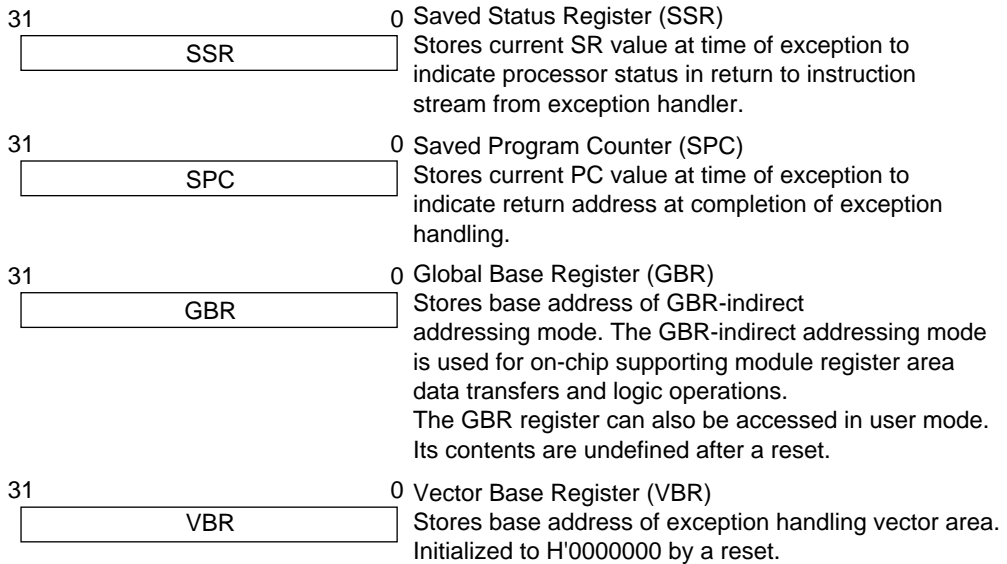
31 0

SSR

Saved Status Register (SSR)
Stores current SR value at time of exception to indicate processor status in return to instruction stream from exception handler.

31 0

SPC

Saved Program Counter (SPC)
Stores current PC value at time of exception to indicate return address at completion of exception handling.

31 0

GBR

Global Base Register (GBR)
Stores base address of GBR-indirect addressing mode. The GBR-indirect addressing mode is used for on-chip supporting module register area data transfers and logic operations.
The GBR register can also be accessed in user mode. Its contents are undefined after a reset.

31 0

VBR

Vector Base Register (VBR)
Stores base address of exception handling vector area. Initialized to H'0000000 by a reset.